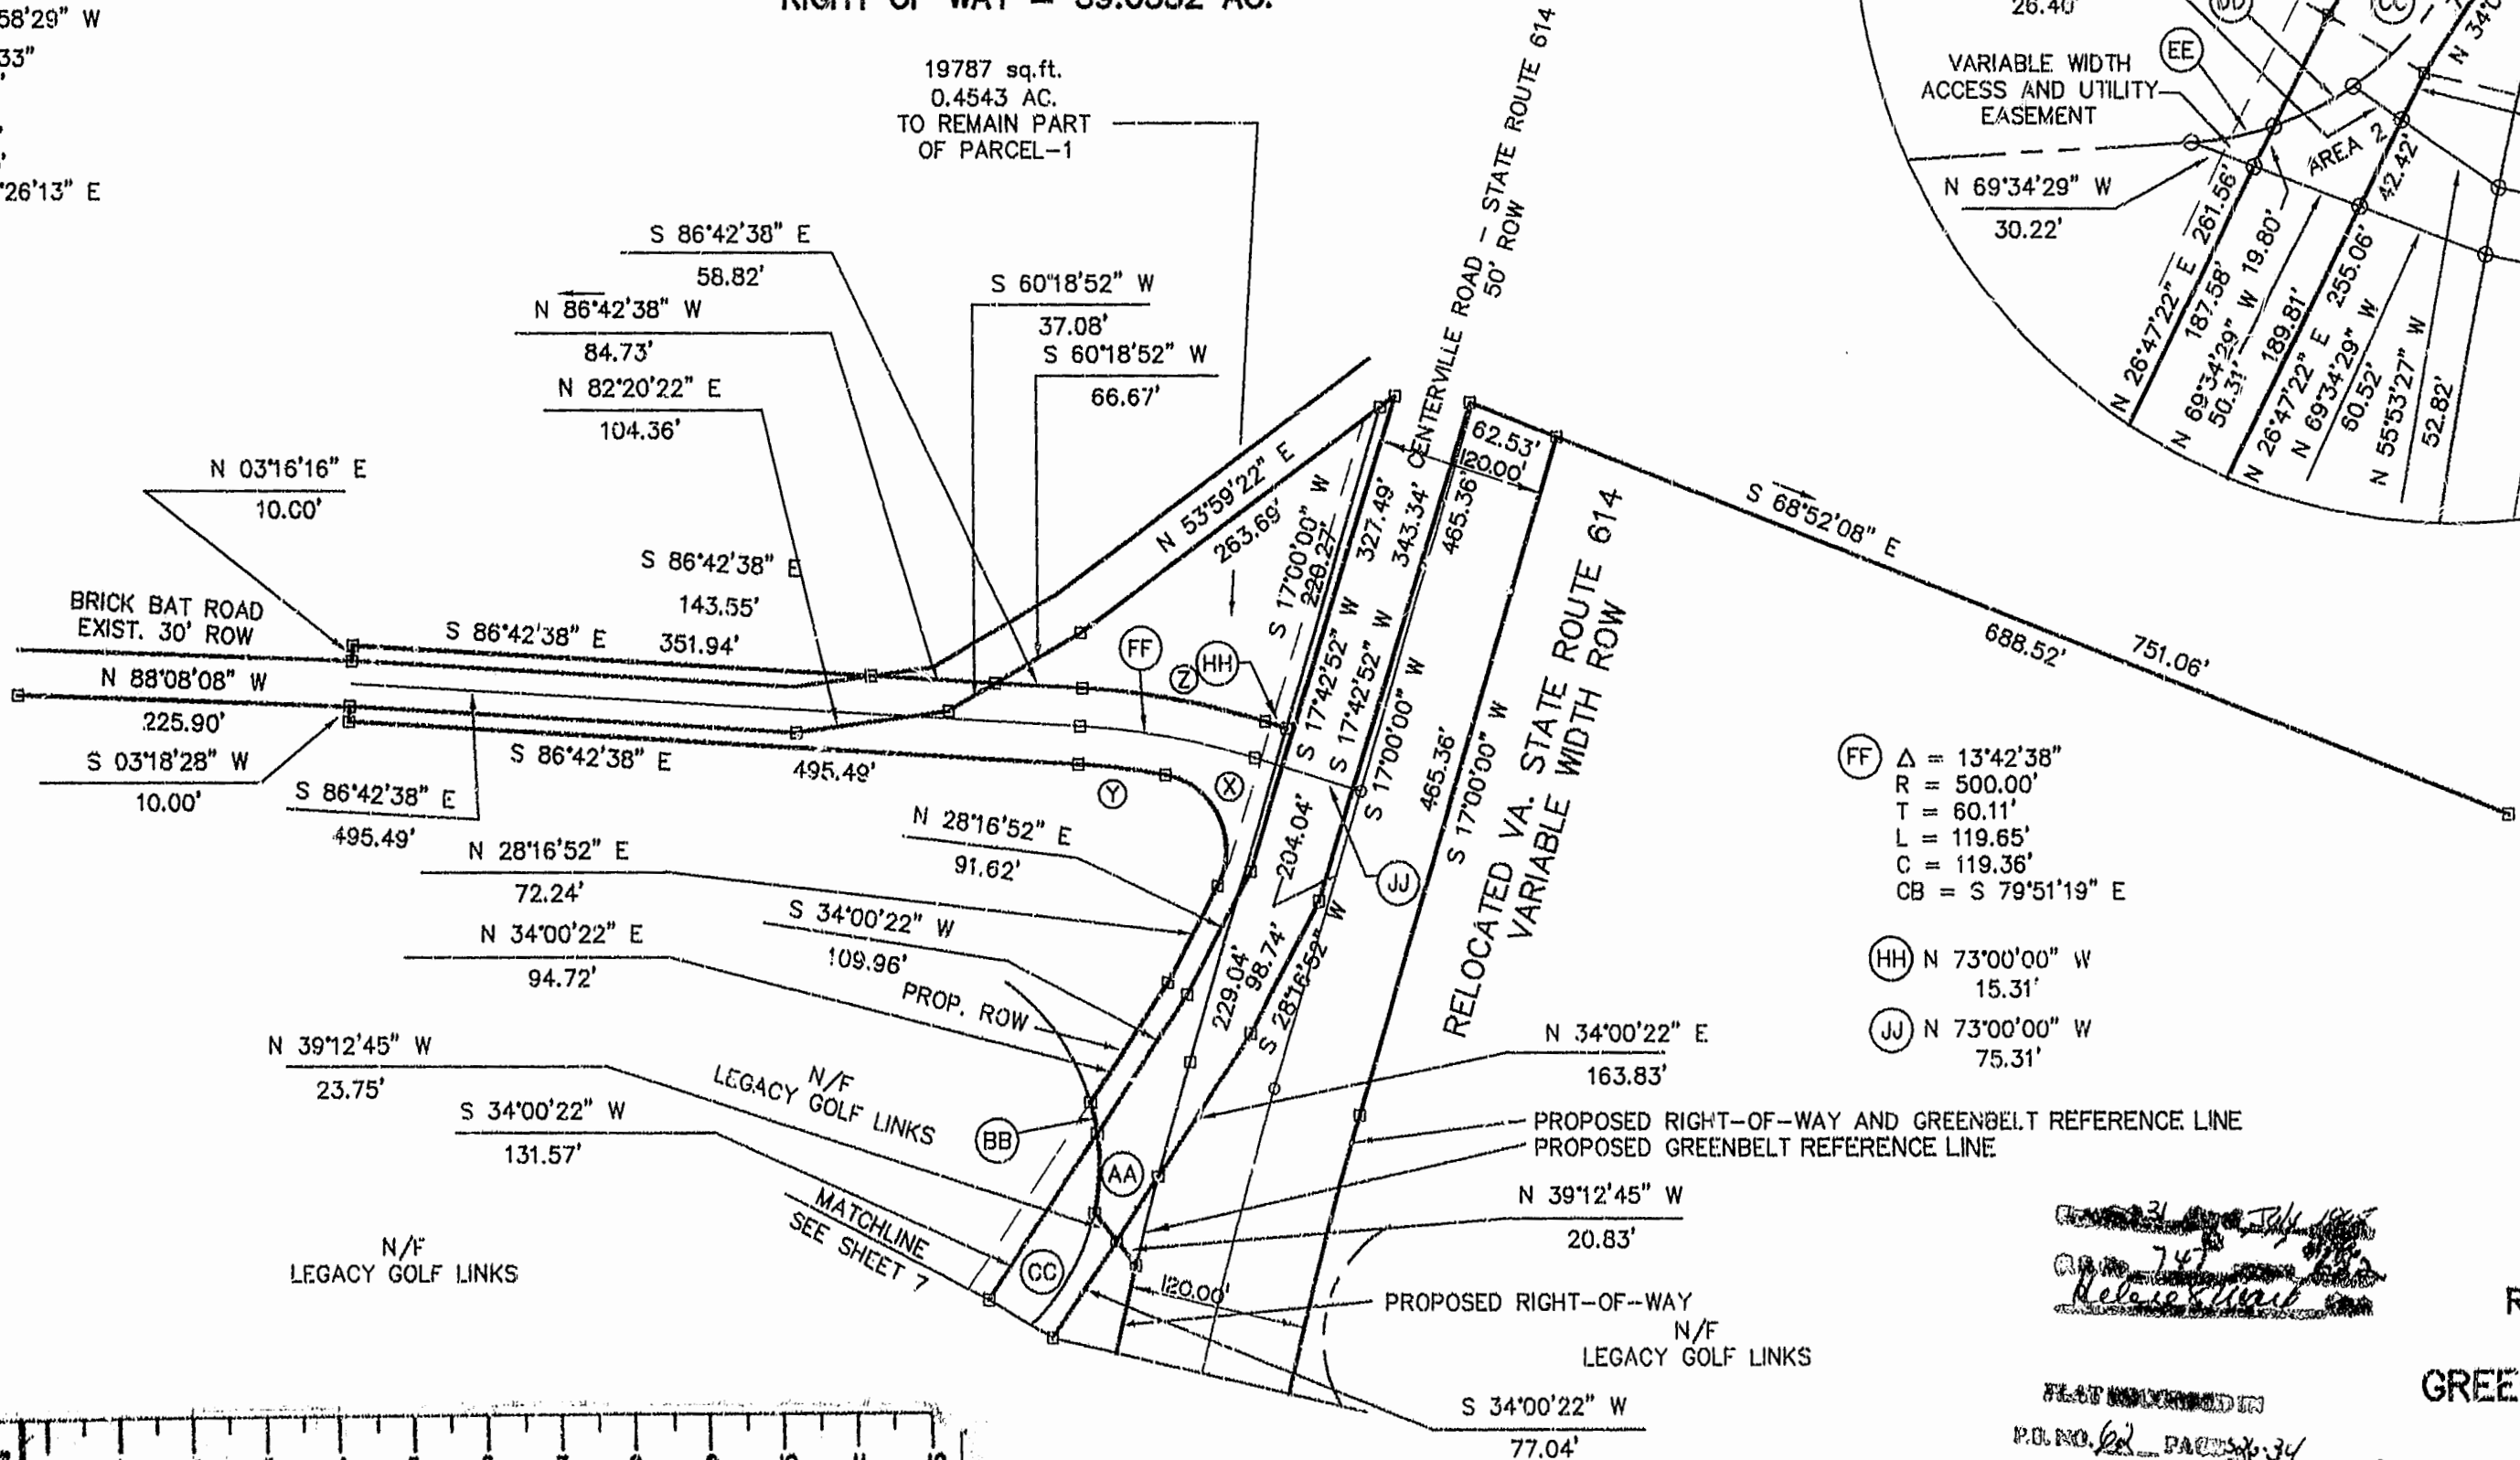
58'29" W
33"
'26'13" E

RIGHT OF WAY = 39.0882 AC.

19787 sq.ft.
0.4543 AC.
TO REMAIN PART
OF PARCEL-1

S 86°42'38" E
58.82'

N 86°42'38" W
84.73'

S 60°18'52" W
37.08'

S 60°18'52" W
66.67'

N 82°20'22" E
104.36'

N 03°16'16" E
10.00'

S 86°42'38" E
143.55'

BRICK BAT ROAD
EXIST. 30' ROW

S 86°42'38" E
351.94'

N 88°08'08" W
225.90'

S 03°18'28" W
10.00'

S 86°42'38" E
495.49'

S 86°42'38" E
495.49'

N 28°16'52" E
91.62'

N 28°16'52" E
72.24'

S 34°00'22" W
109.96'

N 34°00'22" E
94.72'

PROP. ROW

N 39°12'45" W
23.75'

S 34°00'22" W
131.57'

N/F
LEGACY GOLF LINKS

MATCHLINE
SEE SHEET 7

N/F
LEGACY GOLF LINKS

CENTERVILLE ROAD - STATE ROUTE 614
50' ROW

N 53°59'22" E
263.69'

S 17°00'00" W
220.27'

S 17°42'52" W
327.49'

S 17°42'52" W
343.34'

S 17°00'00" W
465.36'

S 17°00'00" W
465.36'

204.04'

229.04'
98.74'
S 28°16'52" W

62.53'
120.00'

120.00'

RELOCATED VA. STATE ROUTE 614
VARIABLE WIDTH ROW

S 68°52'08" E
688.52'
751.06'

FF HH Z Y X JJ BB AA CC EE DD

VARIABLE WIDTH
ACCESS AND UTILITY
EASEMENT

26.40'

N 69°34'29" W
30.22'

AREA 2

N 26°47'22" E 261.56'
187.58'
N 69°34'29" W 19.80'
50.31'
189.81'
N 26°47'22" E 255.06'
N 69°34'29" W
60.52'
N 55°53'27" W
52.82'
42.42'
N 34°0

FF Δ = 13°42'38"
R = 500.00'
T = 60.11'
L = 119.65'
C = 119.36'
CB = S 79°51'19" E

HH N 73°00'00" W
15.31'

JJ N 73°00'00" W
75.31'

N 34°00'22" E
163.83'

PROPOSED RIGHT-OF-WAY AND GREENBELT REFERENCE LINE
PROPOSED GREENBELT REFERENCE LINE

N 39°12'45" W
20.83'

PROPOSED RIGHT-OF-WAY

N/F
LEGACY GOLF LINKS

S 34°00'22" W
77.04'

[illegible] 31 July 1997
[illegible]
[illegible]

PLAT RECORDED IN
P.B. NO. 62 PAGES 26-34

GREE
R